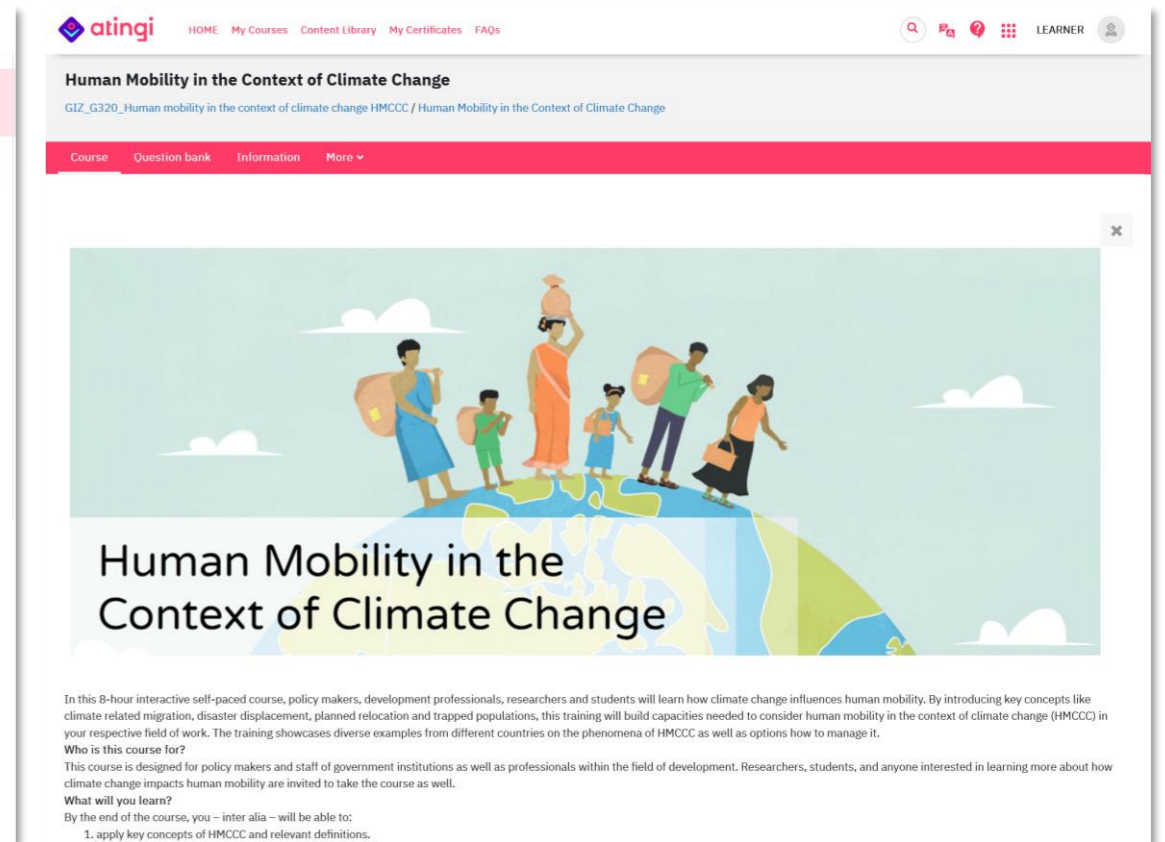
atingi HOME My Courses Content Library My Certificates FAQs LEARNER

Human Mobility in the Context of Climate Change

GIZ_G320_Human mobility in the context of climate change HMCCC / Human Mobility in the Context of Climate Change

Course Question bank Information More

Human Mobility in the Context of Climate Change

In this 8-hour interactive self-paced course, policy makers, development professionals, researchers and students will learn how climate change influences human mobility. By introducing key concepts like climate related migration, disaster displacement, planned relocation and trapped populations, this training will build capacities needed to consider human mobility in the context of climate change (HMCCC) in your respective field of work. The training showcases diverse examples from different countries on the phenomena of HMCCC as well as options how to manage it.
Who is this course for?
This course is designed for policy makers and staff of government institutions as well as professionals within the field of development. Researchers, students, and anyone interested in learning more about how climate change impacts human mobility are invited to take the course as well.
What will you learn?
By the end of the course, you – inter alia – will be able to:
1. apply key concepts of HMCCC and relevant definitions.